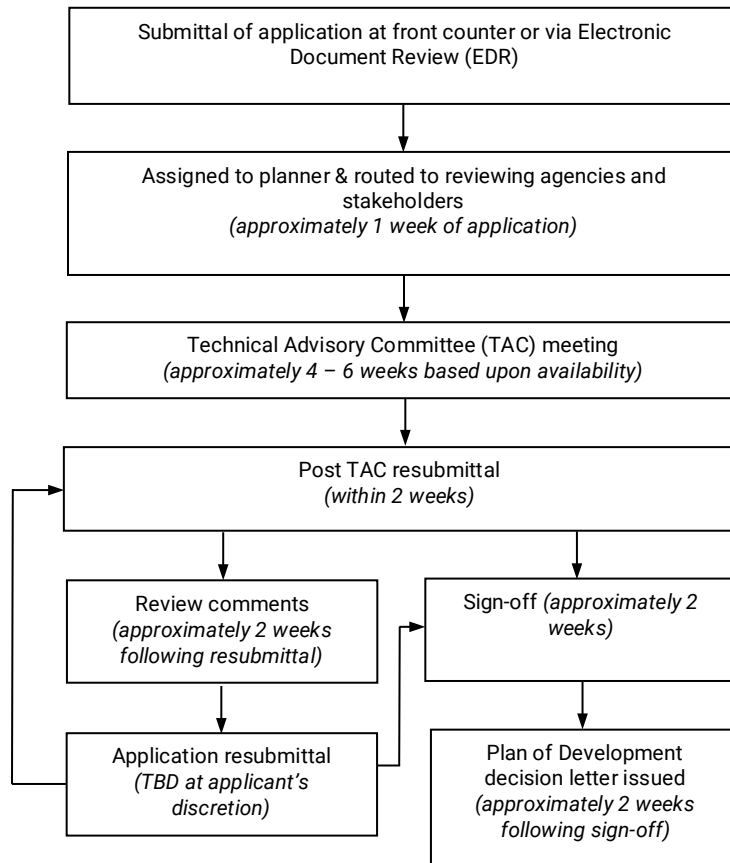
Submittal of application at front counter or via Electronic Document Review (EDR)

Assigned to planner & routed to reviewing agencies and stakeholders
*(approximately 1 week of application)*

Technical Advisory Committee (TAC) meeting
*(approximately 4 – 6 weeks based upon availability)*

Post TAC resubmittal
*(within 2 weeks)*

Review comments
*(approximately 2 weeks following resubmittal)*

Sign-off *(approximately 2 weeks)*

Application resubmittal
*(TBD at applicant's discretion)*

Plan of Development decision letter issued
*(approximately 2 weeks following sign-off)*